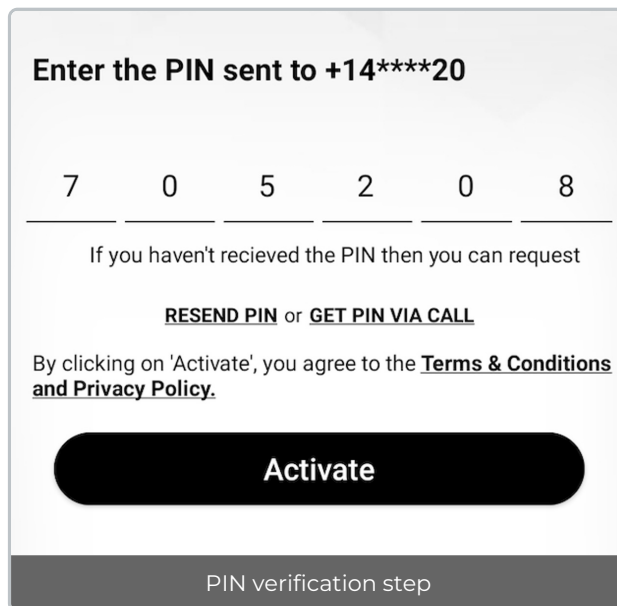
Enter the PIN sent to +14****20

7 0 5 2 0 8

If you haven't recieved the PIN then you can request

RESEND PIN or GET PIN VIA CALL

By clicking on 'Activate', you agree to the Terms & Conditions and Privacy Policy.

Activate

PIN verification step